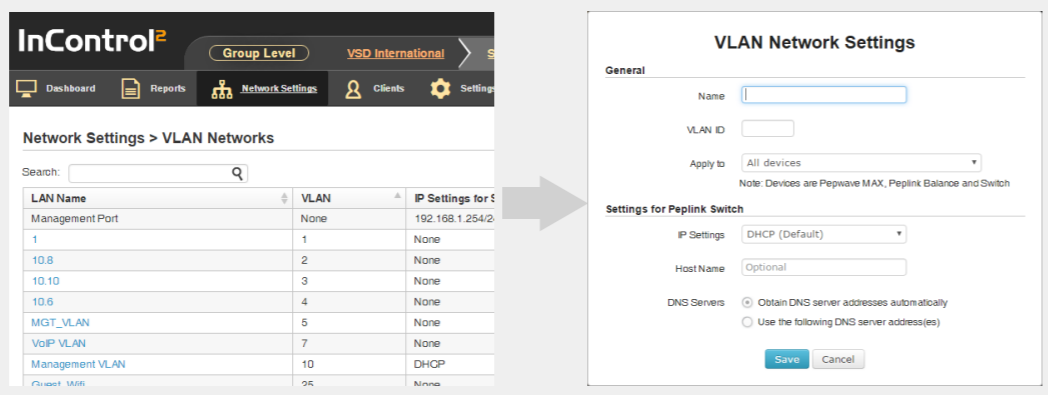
InControl²

Group Level VSD International S

Dashboard Reports Network Settings Clients Settings

Network Settings > VLAN Networks

Search:

| LAN Name | VLAN | IP Settings for S |
|---|---|---|
| Management Port | None | 192.168.1.254/2 |
| 1 | 1 | None |
| 10.8 | 2 | None |
| 10.10 | 3 | None |
| 10.6 | 4 | None |
| MGT_VLAN | 5 | None |
| VoIP VLAN | 7 | None |
| Management VLAN | 10 | DHCP |
| Guest_Wifi | 25 | None |

VLAN Network Settings

General

Name

VLAN ID

Apply to All devices

Note: Devices are Pepwave MAX, Peplink Balance and Switch

Settings for Peplink Switch

IP Settings DHCP (Default)

Host Name Optional

DNS Servers Obtain DNS server addresses automatically

Use the following DNS server address(es)

Save Cancel